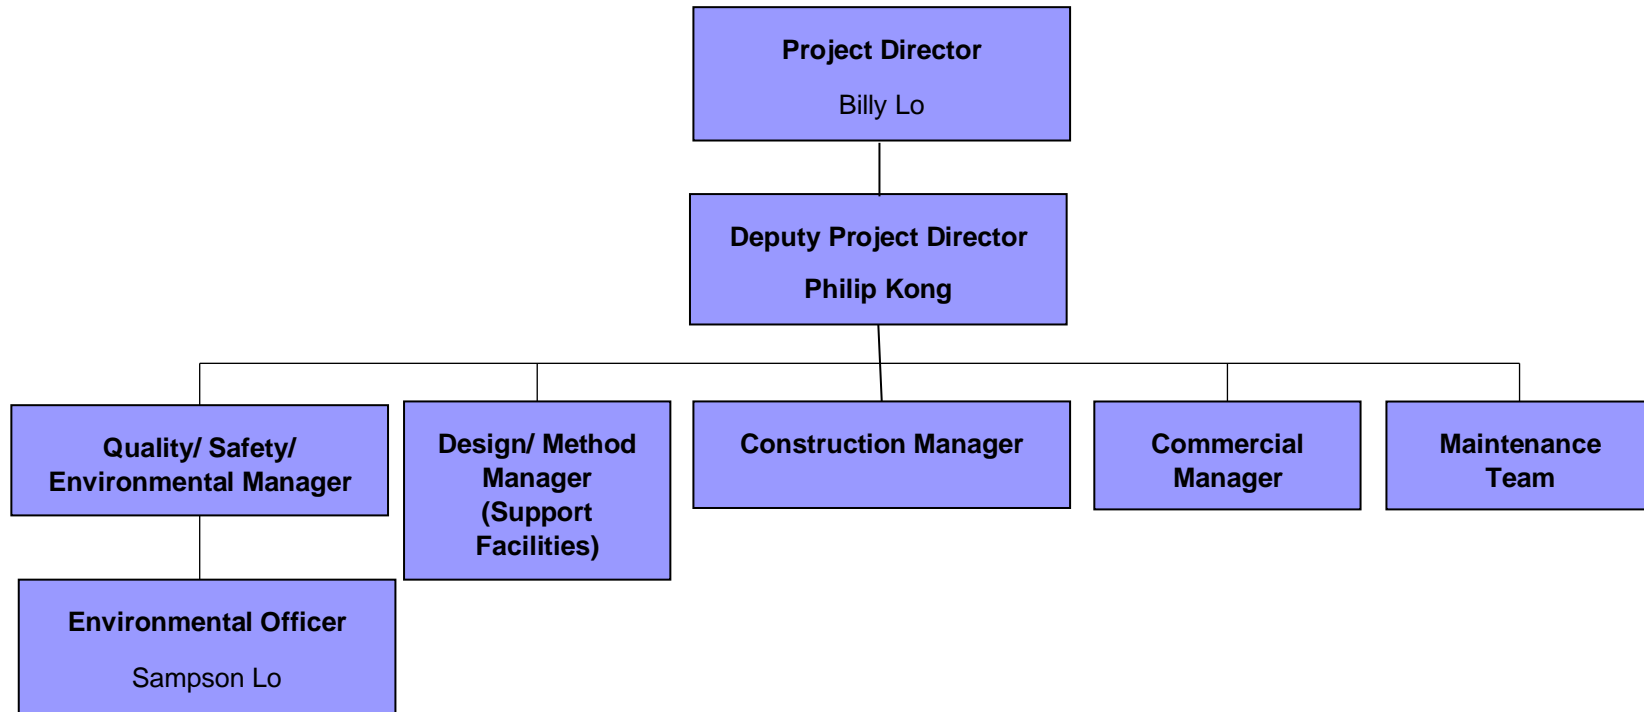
Project Director

Billy Lo

Deputy Project Director

Philip Kong

Quality/ Safety/ Environmental Manager

Design/ Method Manager (Support Facilities)

Construction Manager

Commercial Manager

Maintenance Team

Environmental Officer

Sampson Lo